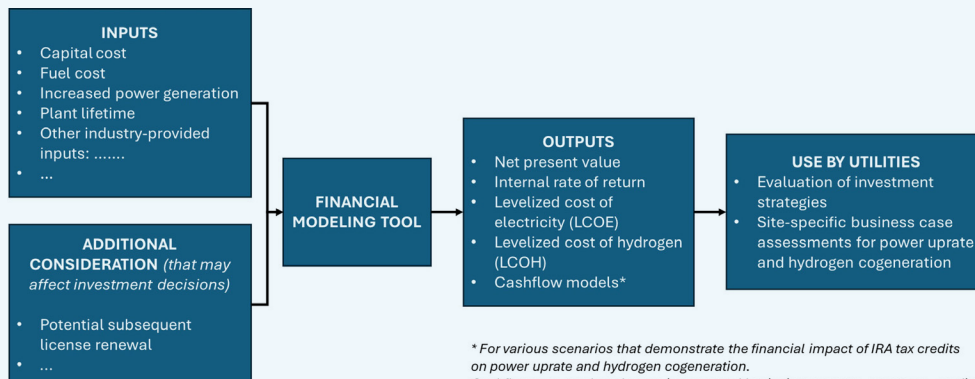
INPUTS
- Capital cost
- Fuel cost
- Increased power generation
- Plant lifetime
- Other industry-provided inputs: .......
- ...

ADDITIONAL CONSIDERATION *(that may affect investment decisions)*

- Potential subsequent license renewal
- ...

FINANCIAL MODELING TOOL

OUTPUTS
- Net present value
- Internal rate of return
- Levelized cost of electricity (LCOE)
- Levelized cost of hydrogen (LCOH)
- Cashflow models*

USE BY UTILITIES
- Evaluation of investment strategies
- Site-specific business case assessments for power uprate and hydrogen cogeneration

* For various scenarios that demonstrate the financial impact of IRA tax credits on power uprate and hydrogen cogeneration.